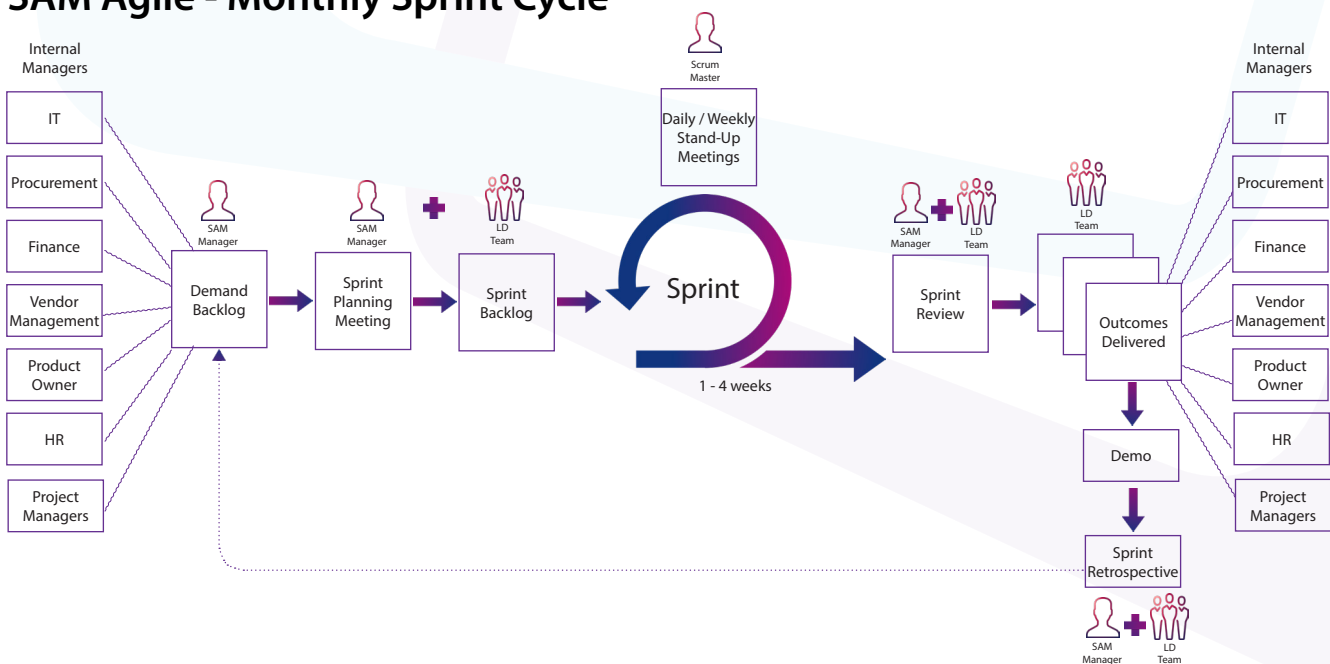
SAM Agile - Monthly Sprint Cycle

Internal Managers

IT

Procurement

Finance

Vendor Management

Product Owner

HR

Project Managers

SAM Manager

Demand Backlog

SAM Manager

Sprint Planning Meeting

LD Team

Sprint Backlog

Scrum Master

Daily / Weekly Stand-Up Meetings

Sprint

1 - 4 weeks

SAM Manager

LD Team

Sprint Review

LD Team

Outcomes Delivered

Demo

Sprint Retrospective

SAM Manager

LD Team

Internal Managers

IT

Procurement

Finance

Vendor Management

Product Owner

HR

Project Managers